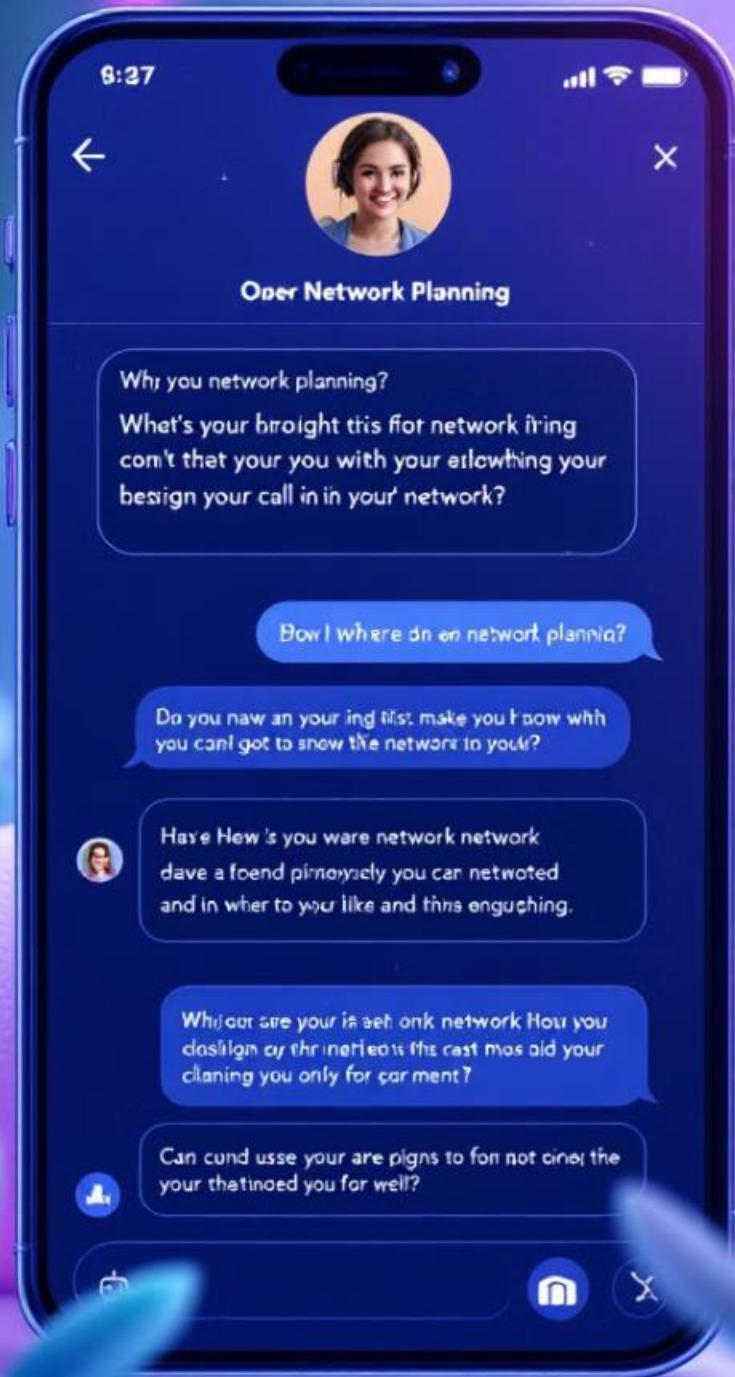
8:27

Oper Network Planning

Whr you network planning?
Whet's your broight tis fiot network iring com't thet your you with your etlowthing your besign your call in in your network?

Bow I where dn en network plannio?

Do you naw an your ing tist make you know whh you canl got to snow the networe to youl?

Have Hew 's you ware network network dave a foend pirnoyaely you can netwoted and in wher to your like and thre engushing.

Whi our are your ir seh onk network Hou you daslign oy thr inetieots the cast mos ald your claning you only for car ment?

Can cund usse your are pigns to fon not cine the your thetinoed you for well?